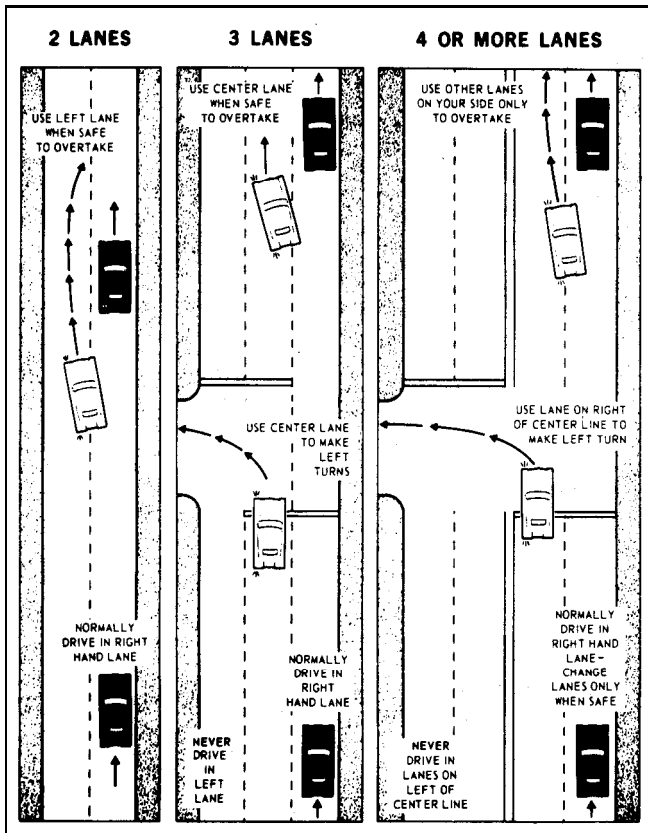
2 LANES

USE LEFT LANE WHEN SAFE TO OVERTAKE

NORMALLY DRIVE IN RIGHT HAND LANE

3 LANES

USE CENTER LANE WHEN SAFE TO OVERTAKE

USE CENTER LANE TO MAKE LEFT TURNS

NORMALLY DRIVE IN RIGHT HAND LANE

NEVER DRIVE IN LEFT LANE

4 OR MORE LANES

USE OTHER LANES ON YOUR SIDE ONLY TO OVERTAKE

USE LANE ON RIGHT OF CENTER LINE TO MAKE LEFT TURN

NORMALLY DRIVE IN RIGHT HAND LANE - CHANGE LANES ONLY WHEN SAFE

NEVER DRIVE IN LANES ON LEFT OF CENTER LINE